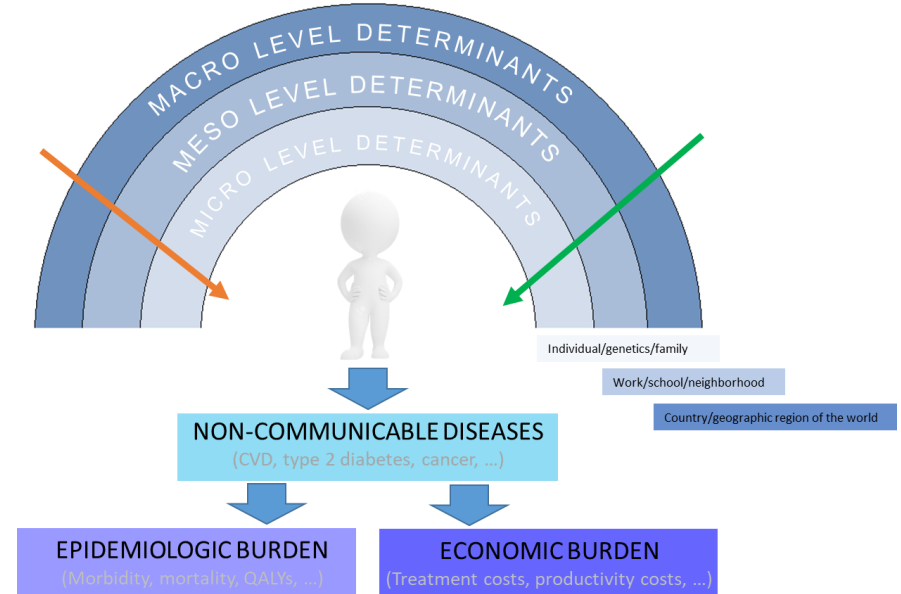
MACRO LEVEL DETERMINANTS
MESO LEVEL DETERMINANTS
MICRO LEVEL DETERMINANTS

Individual/genetics/family
Work/school/neighborhood
Country/geographic region of the world

NON-COMMUNICABLE DISEASES
(CVD, type 2 diabetes, cancer, ...)

EPIDEMIOLOGIC BURDEN
(Morbidity, mortality, QALYs, ...)

ECONOMIC BURDEN
(Treatment costs, productivity costs, ...)